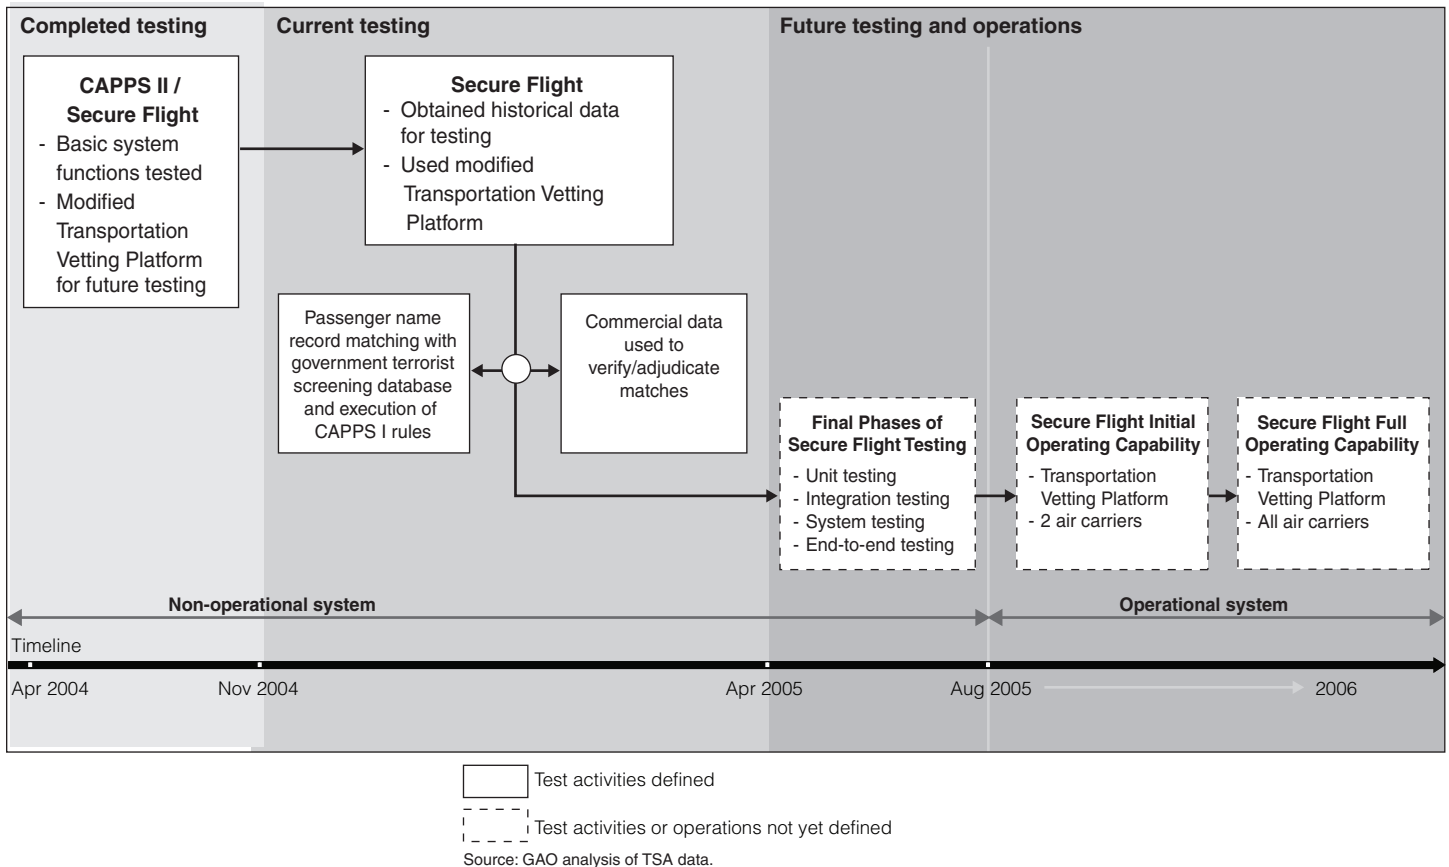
Completed testing

Current testing

Future testing and operations

CAPPS II / Secure Flight
- Basic system functions tested
- Modified Transportation Vetting Platform for future testing

Secure Flight
- Obtained historical data for testing
- Used modified Transportation Vetting Platform

Passenger name record matching with government terrorist screening database and execution of CAPPS I rules

Commercial data used to verify/adjudicate matches

Final Phases of Secure Flight Testing
- Unit testing
- Integration testing
- System testing
- End-to-end testing

Secure Flight Initial Operating Capability
- Transportation Vetting Platform
- 2 air carriers

Secure Flight Full Operating Capability
- Transportation Vetting Platform
- All air carriers

Non-operational system

Operational system

Timeline

Apr 2004

Nov 2004

Apr 2005

Aug 2005

2006

Test activities defined

Test activities or operations not yet defined

Source: GAO analysis of TSA data.